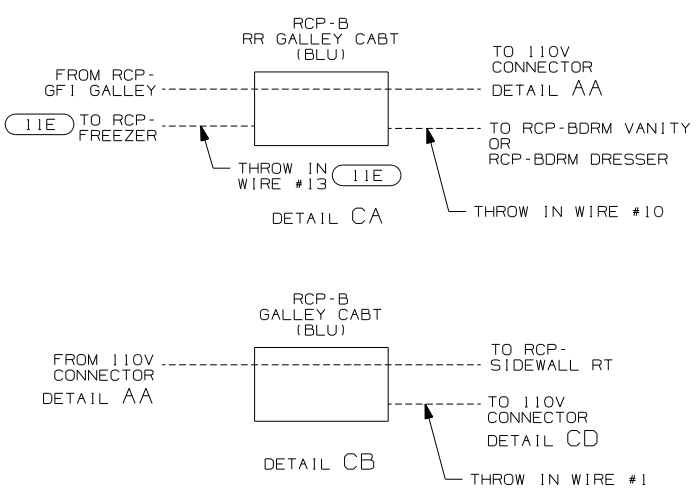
RCP-B
RR GALLEY CABT
(BLU)

FROM RCP-
GFI GALLEY

TO 110V
CONNECTOR
DETAIL AA

11E TO RCP-
FREEZER

TO RCP-BDRM VANITY
OR
RCP-BDRM DRESSER

THROW IN
WIRE #13 11E

DETAIL CA

THROW IN WIRE #10

RCP-B
GALLEY CABT
(BLU)

FROM 110V
CONNECTOR
DETAIL AA

TO RCP-
SIDEWALL RT

TO 110V
CONNECTOR
DETAIL CD

DETAIL CB

THROW IN WIRE #1